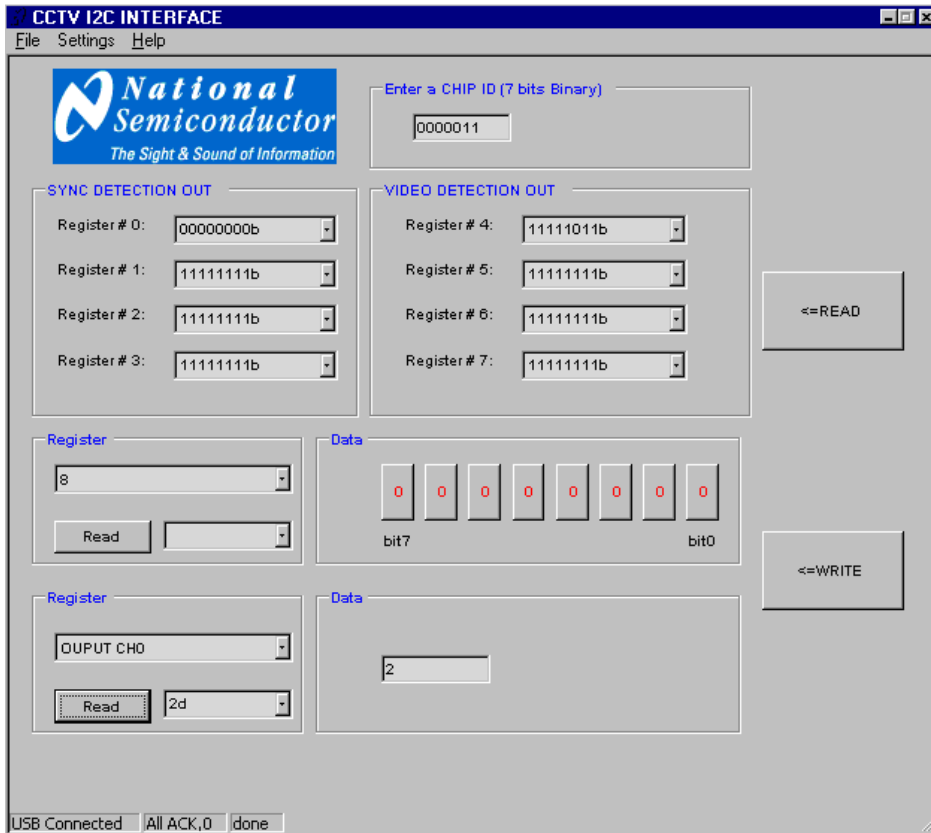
CCTV I2C INTERFACE

File Settings Help

National Semiconductor
The Sight & Sound of Information

Enter a CHIP ID (7 bits Binary)
0000011

SYNC DETECTION OUT
Register # 0: 00000000b
Register # 1: 11111111b
Register # 2: 11111111b
Register # 3: 11111111b

VIDEO DETECTION OUT
Register # 4: 11111011b
Register # 5: 11111111b
Register # 6: 11111111b
Register # 7: 11111111b

<=READ

Register
8
Read

Data
0 0 0 0 0 0 0 0
bit7 bit0

<=WRITE

Register
OUPUT CH0
Read 2d

Data
2

USB Connected | All ACK,0 | done